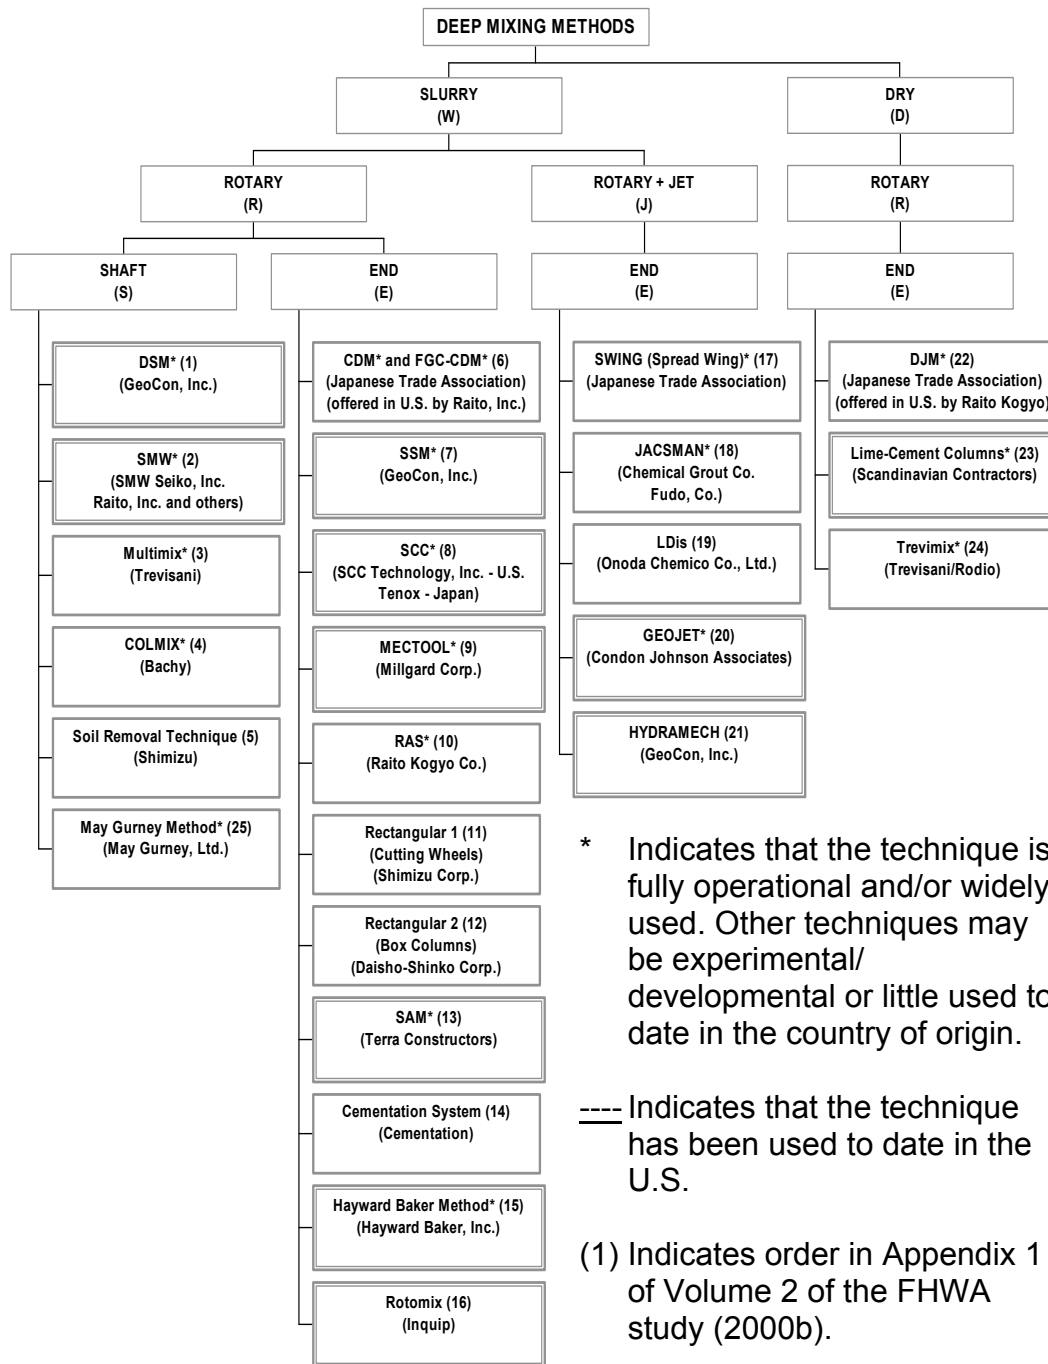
DEEP MIXING METHODS

SLURRY
(W)

DRY
(D)

ROTARY
(R)

ROTARY + JET
(J)

ROTARY
(R)

SHAFT
(S)

END
(E)

END
(E)

END
(E)

DSM* (1)
(GeoCon, Inc.)

SMW* (2)
(SMW Seiko, Inc.
Raito, Inc. and others)

Multimix* (3)
(Trevisani)

COLMIX* (4)
(Bachy)

Soil Removal Technique (5)
(Shimizu)

May Gurney Method* (25)
(May Gurney, Ltd.)

CDM* and FGC-CDM* (6)
(Japanese Trade Association)
(offered in U.S. by Raito, Inc.)

SSM* (7)
(GeoCon, Inc.)

SCC* (8)
(SCC Technology, Inc. - U.S.
Tenox - Japan)

MECTOOL* (9)
(Millgard Corp.)

RAS* (10)
(Raito Kogyo Co.)

Rectangular 1 (11)
(Cutting Wheels)
(Shimizu Corp.)

Rectangular 2 (12)
(Box Columns)
(Daisho-Shinko Corp.)

SAM* (13)
(Terra Constructors)

Cementation System (14)
(Cementation)

Hayward Baker Method* (15)
(Hayward Baker, Inc.)

Rotomix (16)
(Inquip)

SWING (Spread Wing)* (17)
(Japanese Trade Association)

JACSMAN* (18)
(Chemical Grout Co.
Fudo, Co.)

LDis (19)
(Onoda Chemico Co., Ltd.)

GEOJET* (20)
(Condon Johnson Associates)

HYDRAMECH (21)
(GeoCon, Inc.)

DJM* (22)
(Japanese Trade Association)
(offered in U.S. by Raito Kogyo)

Lime-Cement Columns* (23)
(Scandinavian Contractors)

Trevimix* (24)
(Trevisani/Rodio)

* Indicates that the technique is fully operational and/or widely used. Other techniques may be experimental/ developmental or little used to date in the country of origin.

---- Indicates that the technique has been used to date in the U.S.

(1) Indicates order in Appendix 1 of Volume 2 of the FHWA study (2000b).